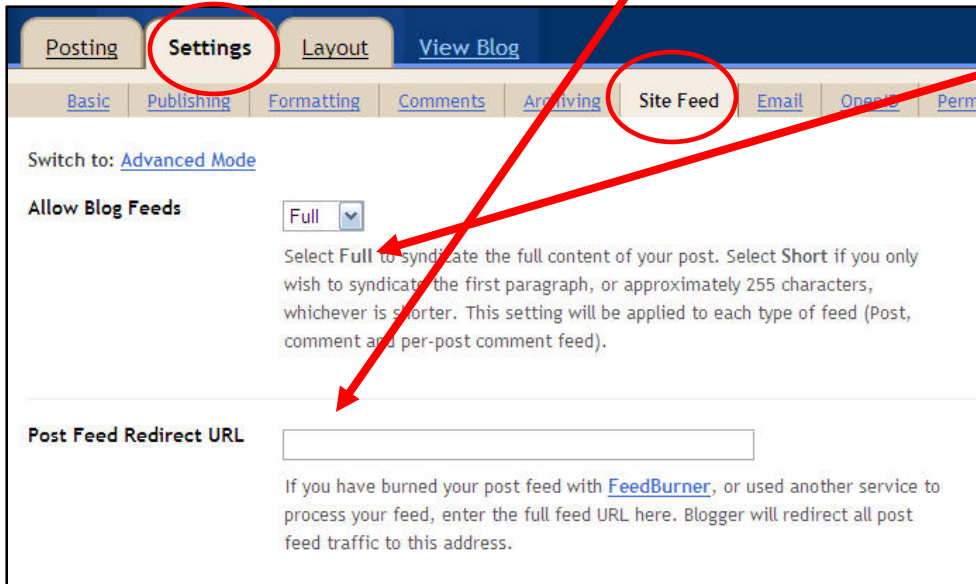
Posting Settings Layout View Blog

Basic Publishing Formatting Comments Archiving Site Feed Email OpenID Perm

Switch to: Advanced Mode

Allow Blog Feeds

Full

Select Full to syndicate the full content of your post. Select Short if you only wish to syndicate the first paragraph, or approximately 255 characters, whichever is shorter. This setting will be applied to each type of feed (Post, comment and per-post comment feed).

Post Feed Redirect URL

If you have burned your post feed with FeedBurner, or used another service to process your feed, enter the full feed URL here. Blogger will redirect all post feed traffic to this address.